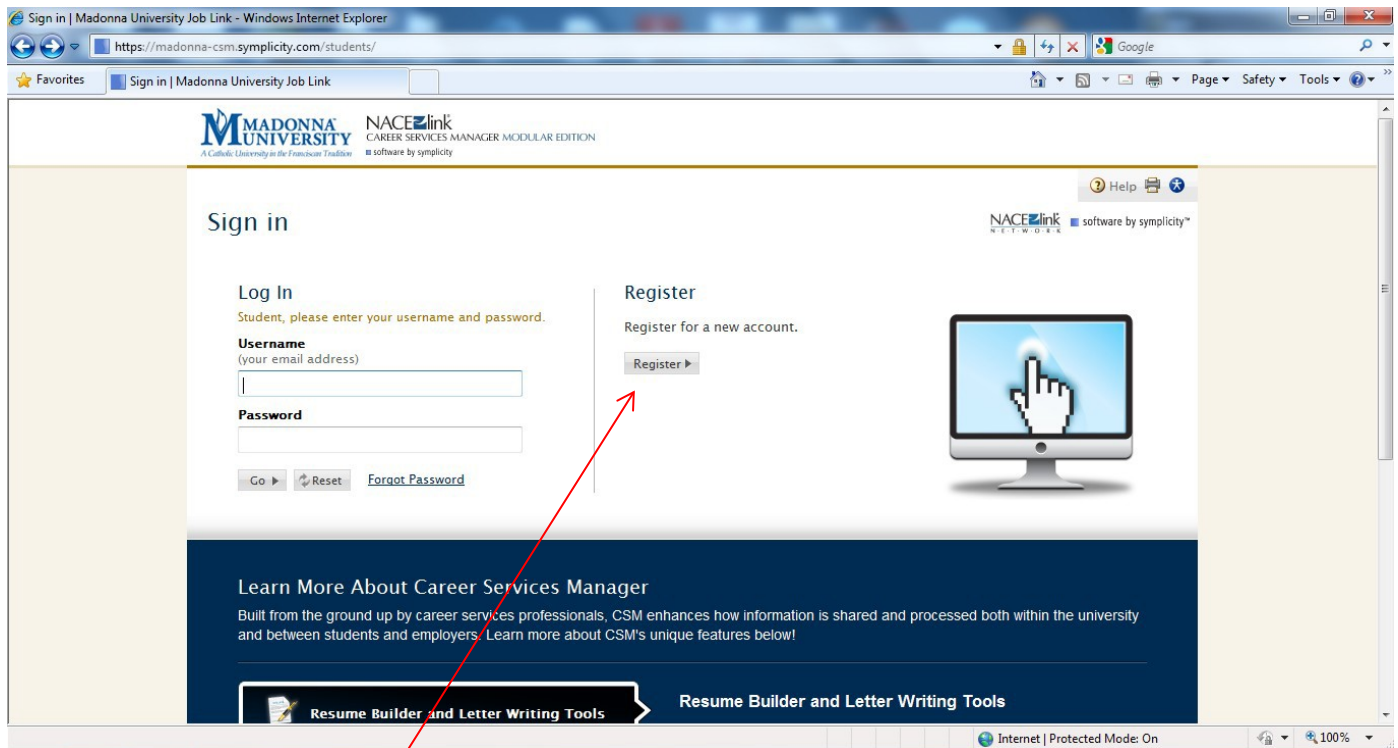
Sign in | Madonna University Job Link - Windows Internet Explorer

https://madonna-csm.symplicity.com/students/

Google

Favorites

Sign in | Madonna University Job Link

Page ▾ Safety ▾ Tools ▾

MADONNA UNIVERSITY
A Catholic University in the Franciscan Tradition

NACElink
CAREER SERVICES MANAGER MODULAR EDITION
software by symplicity

Help

Sign in

NACElink NETWORK software by symplicity™

Log In

Student, please enter your username and password.

Username
(your email address)

Password

Go ▶ Reset Forgot Password

Register

Register for a new account.

Register ▶

Learn More About Career Services Manager

Built from the ground up by career services professionals, CSM enhances how information is shared and processed both within the university and between students and employers. Learn more about CSM's unique features below!

Resume Builder and Letter Writing Tools

Resume Builder and Letter Writing Tools

Internet | Protected Mode: On

100%